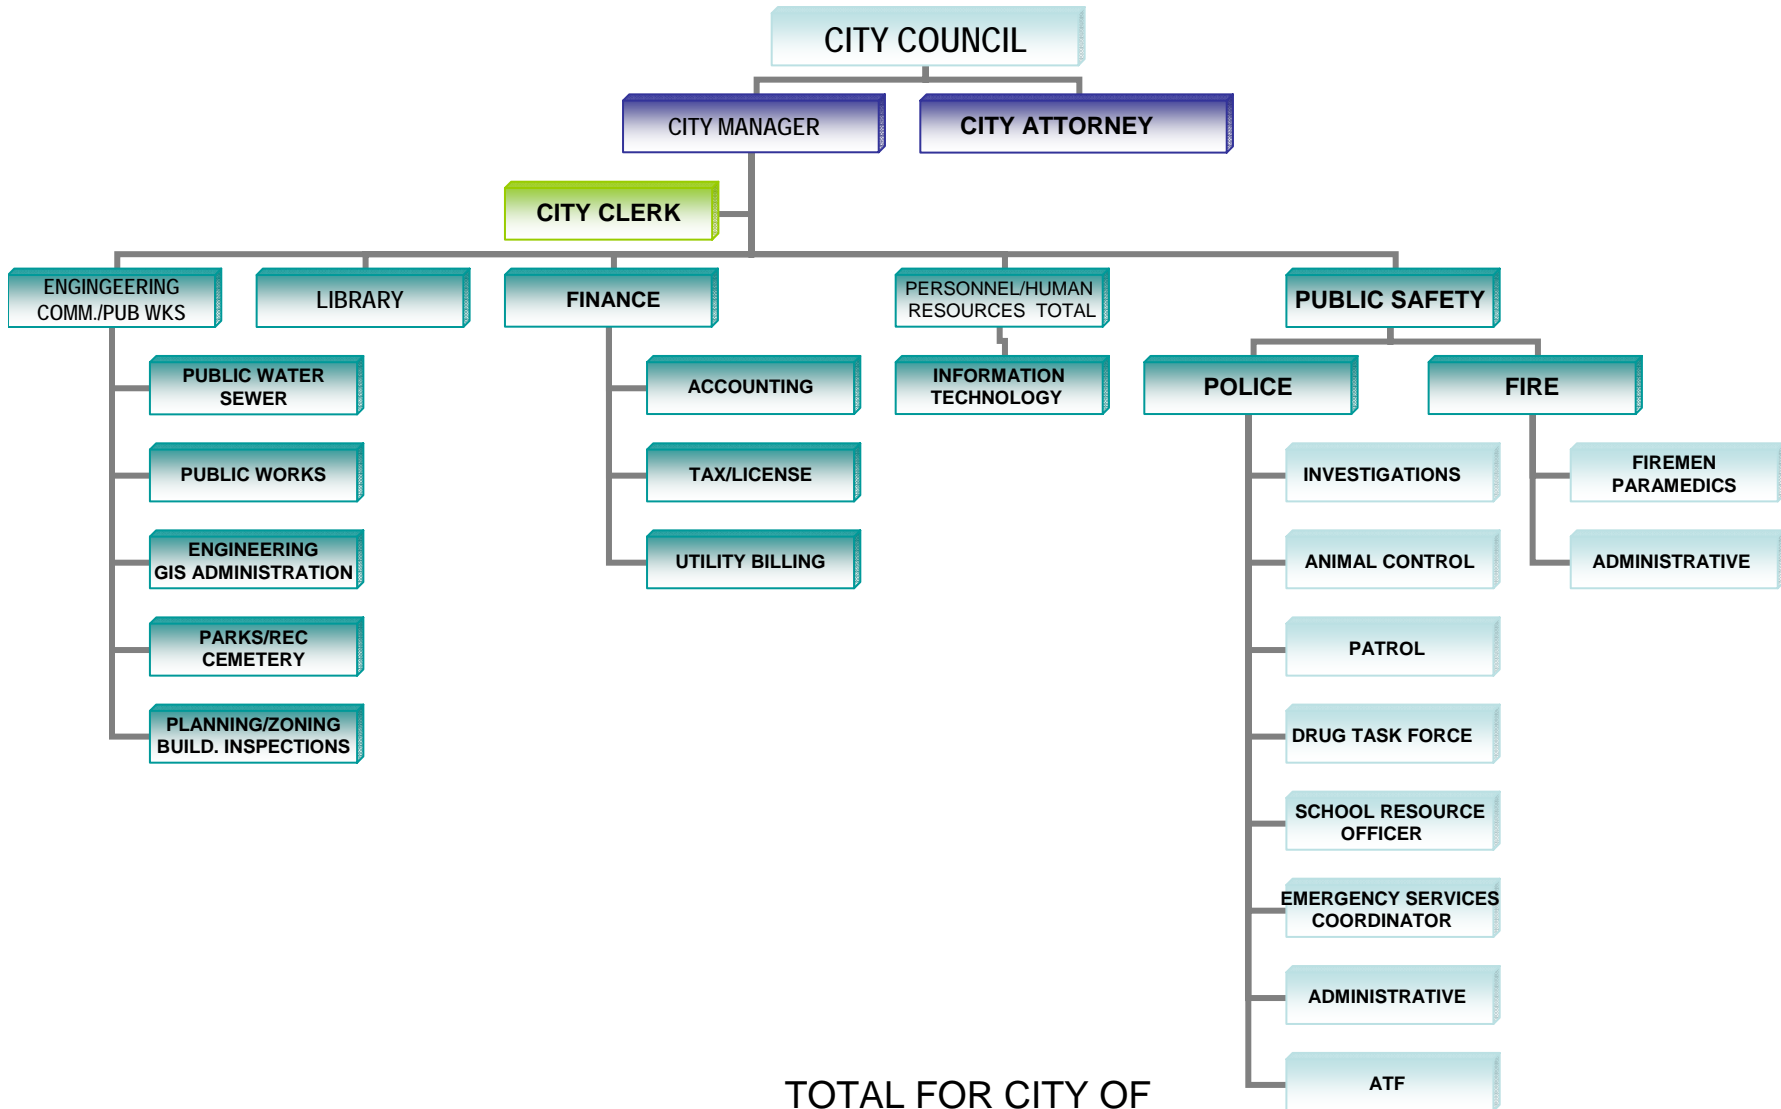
CITY COUNCIL

CITY MANAGER

CITY ATTORNEY

CITY CLERK

ENGINGEERING COMM./PUB WKS

LIBRARY

FINANCE

PERSONNEL/HUMAN RESOURCES TOTAL

PUBLIC SAFETY

PUBLIC WATER SEWER

PUBLIC WORKS

ENGINEERING GIS ADMINISTRATION

PARKS/REC CEMETERY

PLANNING/ZONING BUILD. INSPECTIONS

ACCOUNTING

TAX/LICENSE

UTILITY BILLING

INFORMATION TECHNOLOGY

POLICE

FIRE

INVESTIGATIONS

ANIMAL CONTROL

PATROL

DRUG TASK FORCE

SCHOOL RESOURCE OFFICER

EMERGENCY SERVICES COORDINATOR

ADMINISTRATIVE

ATF

FIREMEN PARAMEDICS

ADMINISTRATIVE

TOTAL FOR CITY OF